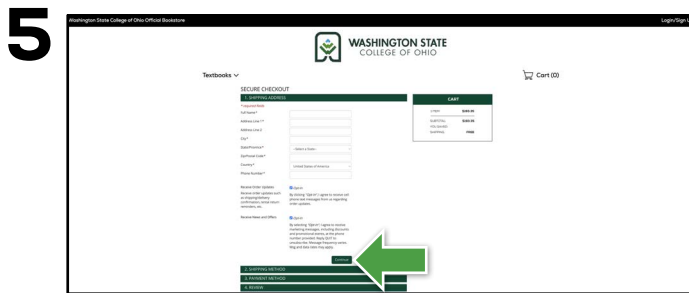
5

Washington State College of Ohio Official Bookstore

Login/Sign U

WASHINGTON STATE
COLLEGE OF OHIO

Textbooks

Cart (0)

SECURE CHECKOUT

1. SHIPPING ADDRESS

* required fields

Full Name *

Address Line 1 *

Address Line 2

City *

State/Province *

- Select a State -

Zip/Postal Code *

Country *

United States of America

Phone Number *

Receive Order Updates

Opt In

Receive order updates such as shipping/delivery confirmation, rental return reminders, etc.

By clicking "Opt-In" I agree to receive cell phone text messages from us regarding order updates.

Receive News and Offers

Opt In

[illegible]

Continue

2. SHIPPING METHOD

3. PAYMENT METHOD

4. REVIEW

CART

1 ITEM $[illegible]

SUBTOTAL $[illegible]

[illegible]

SHIPPING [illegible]